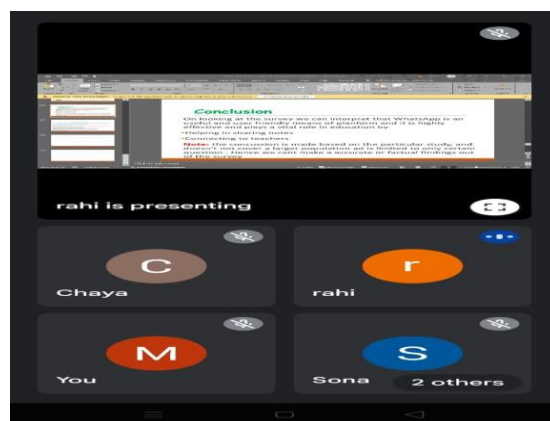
Conclusion

On looking at the survey we can interpret that WhatsApp is an useful and user friendly means of platform and it is highly effective and plays a vital role in education by

•Helping in sharing notes

•Connecting to teachers

Note: the concussion is made based on the particular study and doesn't not cover a larger population as it is limited to only certain question . Hence we cant make a accurate or factual findings out of the survey

rahi is presenting

C

Chaya

r

rahi

M

You

S

Sona

2 others